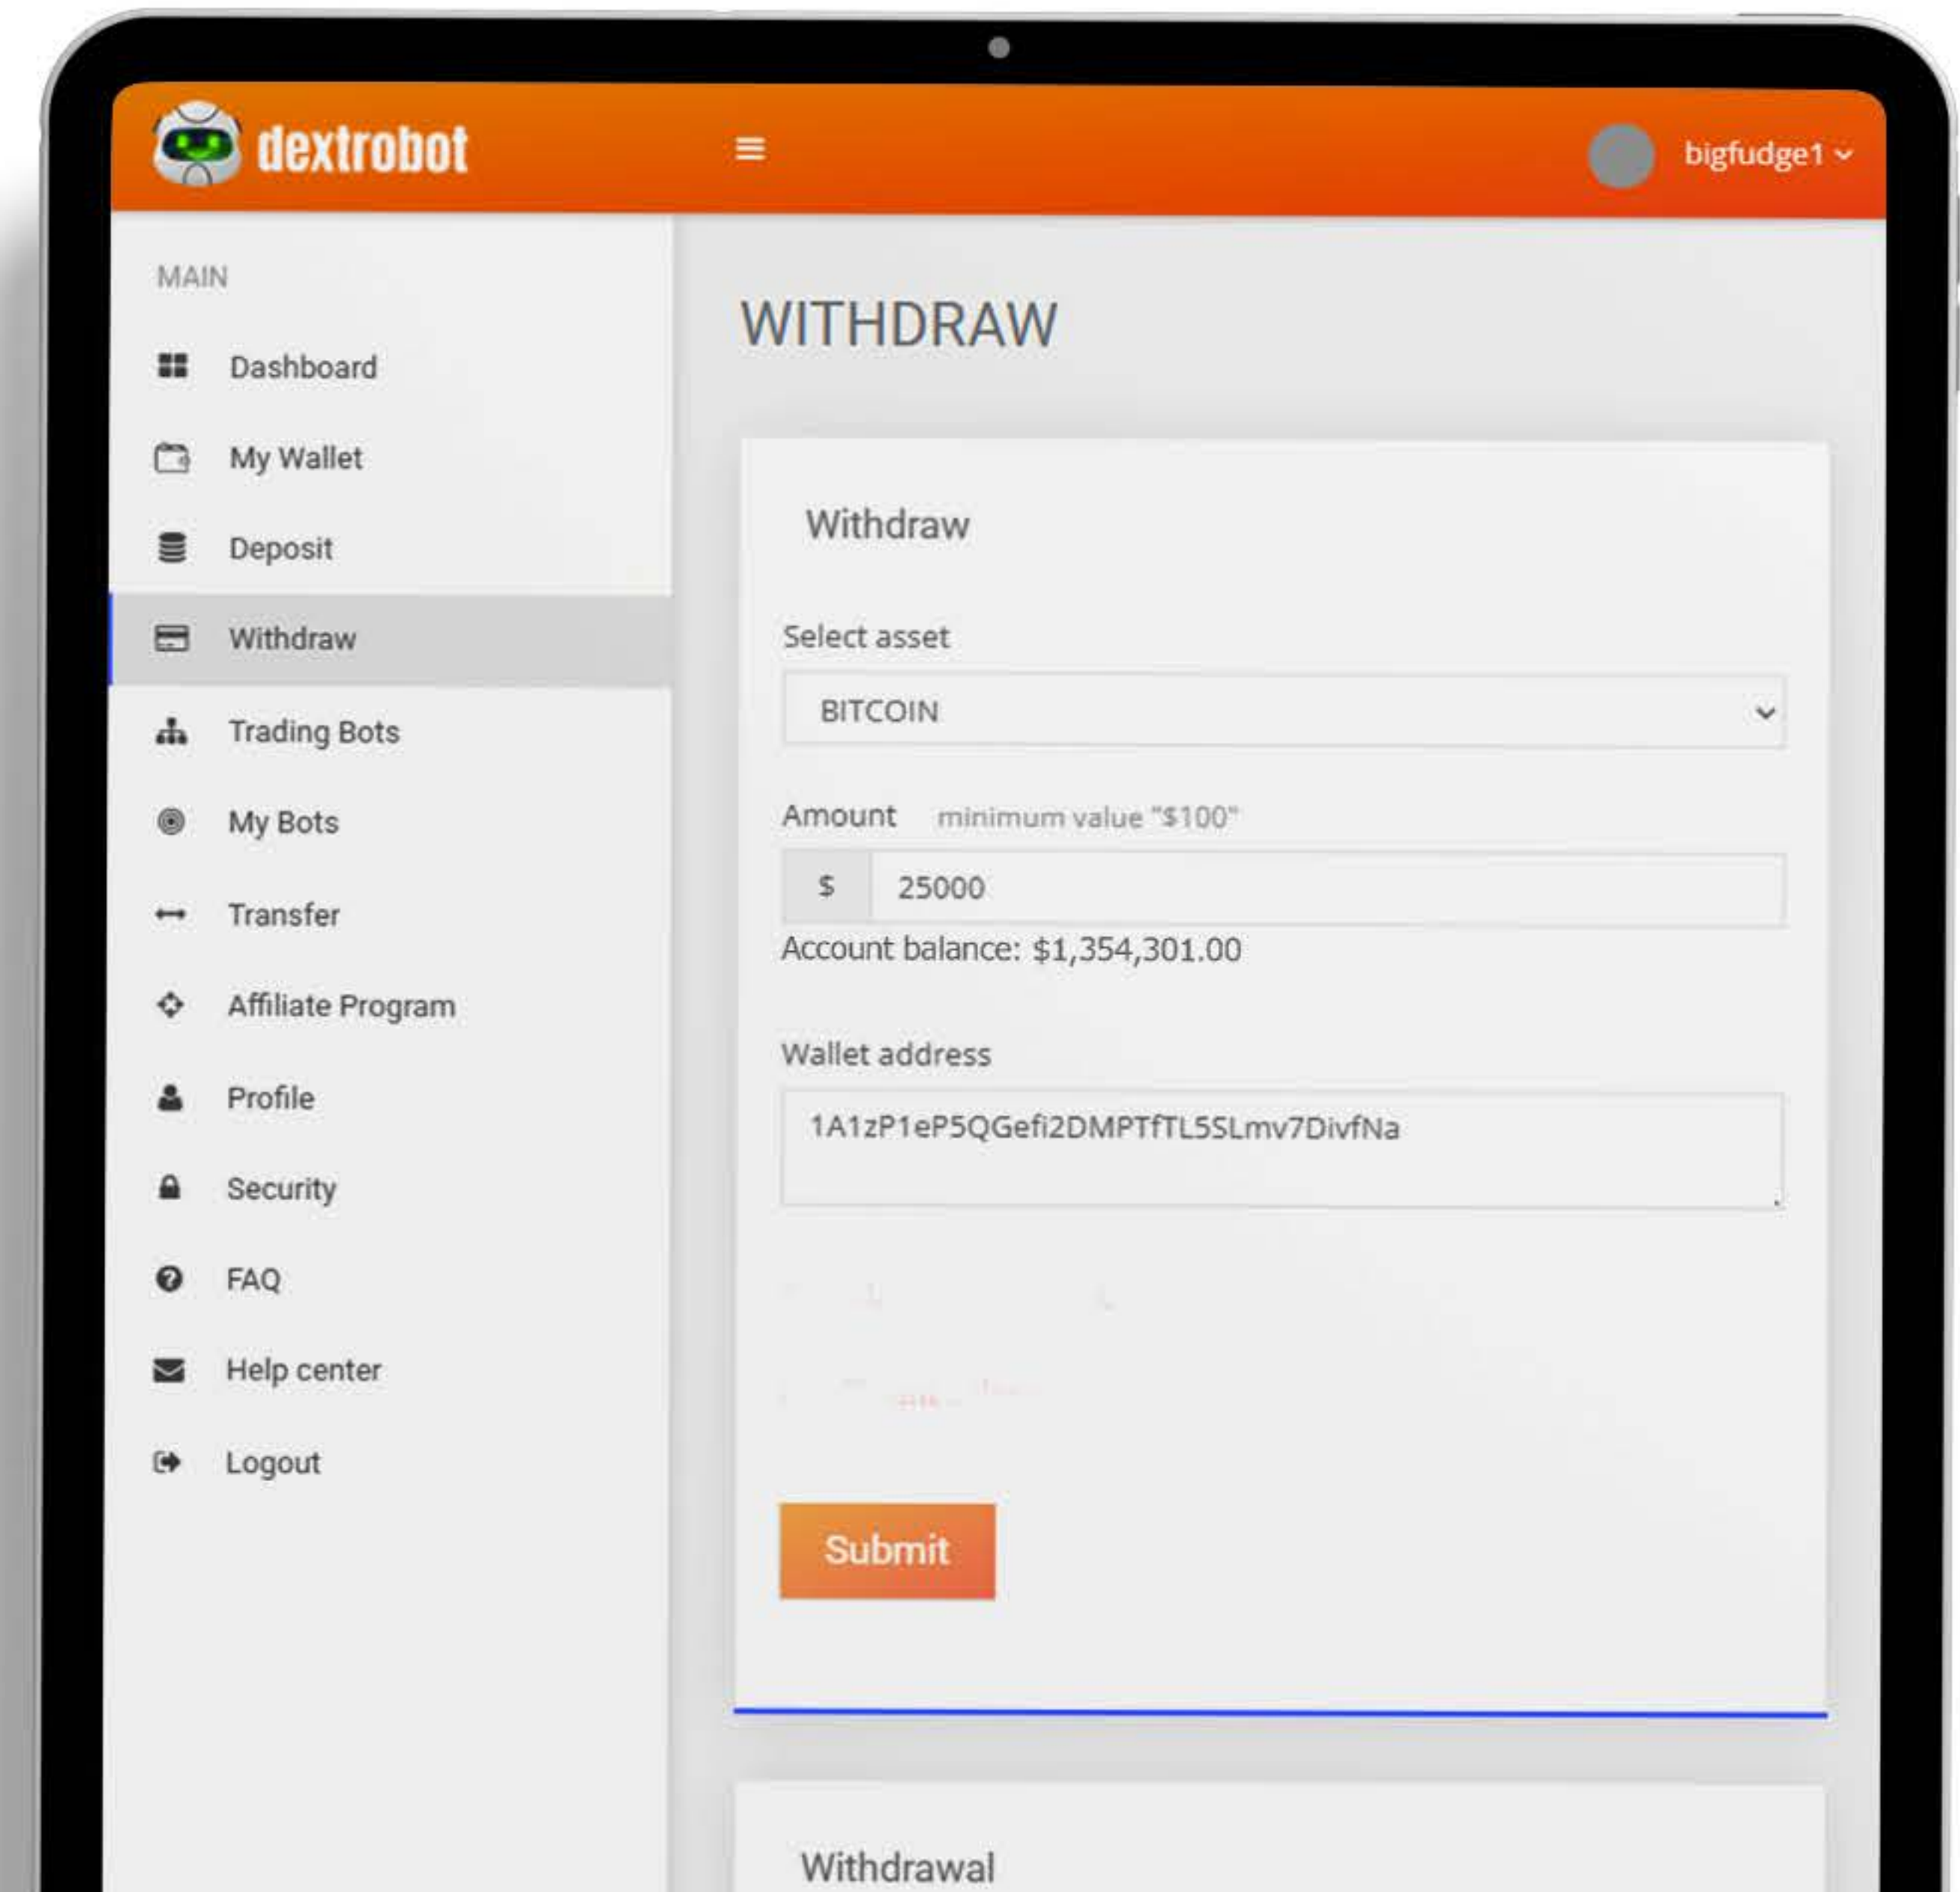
dextrobot

≡

bigfudge1

MAIN

Dashboard

My Wallet

Deposit

Withdraw

Trading Bots

My Bots

Transfer

Affiliate Program

Profile

Security

FAQ

Help center

Logout

WITHDRAW

Withdraw

Select asset

BITCOIN

Amount minimum value "$100"

$ 25000

Account balance: $1,354,301.00

Wallet address

1A1zP1eP5QGefi2DMPTfTL5SLmv7DivfNa

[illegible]

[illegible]

Submit

Withdrawal